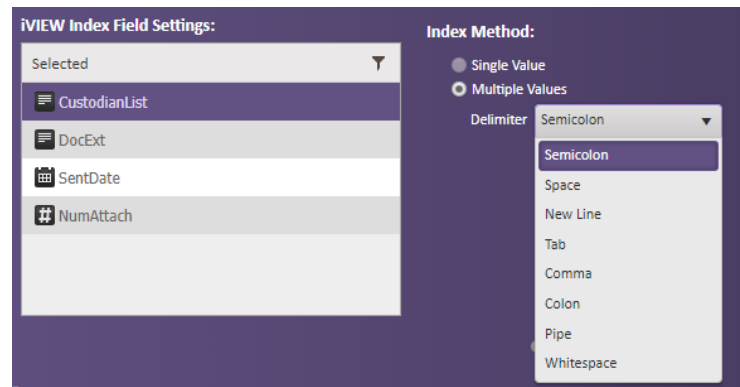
iVIEW Index Field Settings:

Selected

CustodianList

DocExt

SentDate

NumAttach

Index Method:

Single Value

Multiple Values

Delimiter Semicolon

Semicolon

Space

New Line

Tab

Comma

Colon

Pipe

Whitespace